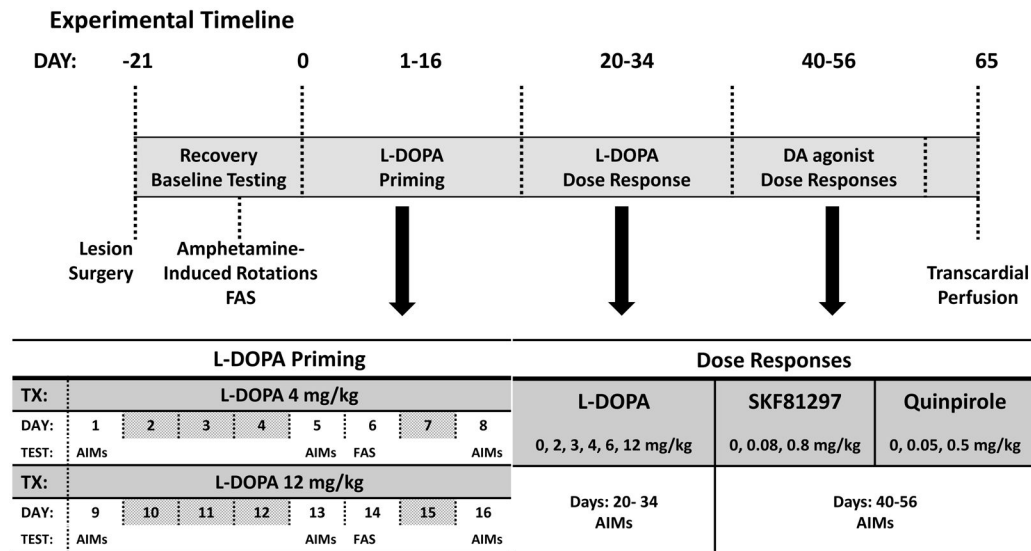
**Experimental Timeline**

DAY: -21 0 1-16 20-34 40-56 65

Recovery Baseline Testing

L-DOPA Priming

L-DOPA Dose Response

DA agonist Dose Responses

Lesion Surgery

Amphetamine-Induced Rotations FAS

Transcardial Perfusion

**L-DOPA Priming**

| TX: | L-DOPA 4 mg/kg | | | | | | | |
|---|---|---|---|---|---|---|---|---|
| DAY: | 1 | 2 | 3 | 4 | 5 | 6 | 7 | 8 |
| TEST: | AIMs | | | | AIMs | FAS | | AIMs |
| TX: | L-DOPA 12 mg/kg | | | | | | | |
| DAY: | 9 | 10 | 11 | 12 | 13 | 14 | 15 | 16 |
| TEST: | AIMs | | | | AIMs | FAS | | AIMs |

**Dose Responses**

| L-DOPA | SKF81297 | Quinpirole |
|---|---|---|
| 0, 2, 3, 4, 6, 12 mg/kg | 0, 0.08, 0.8 mg/kg | 0, 0.05, 0.5 mg/kg |
| Days: 20- 34 AIMs | Days: 40-56 AIMs | |